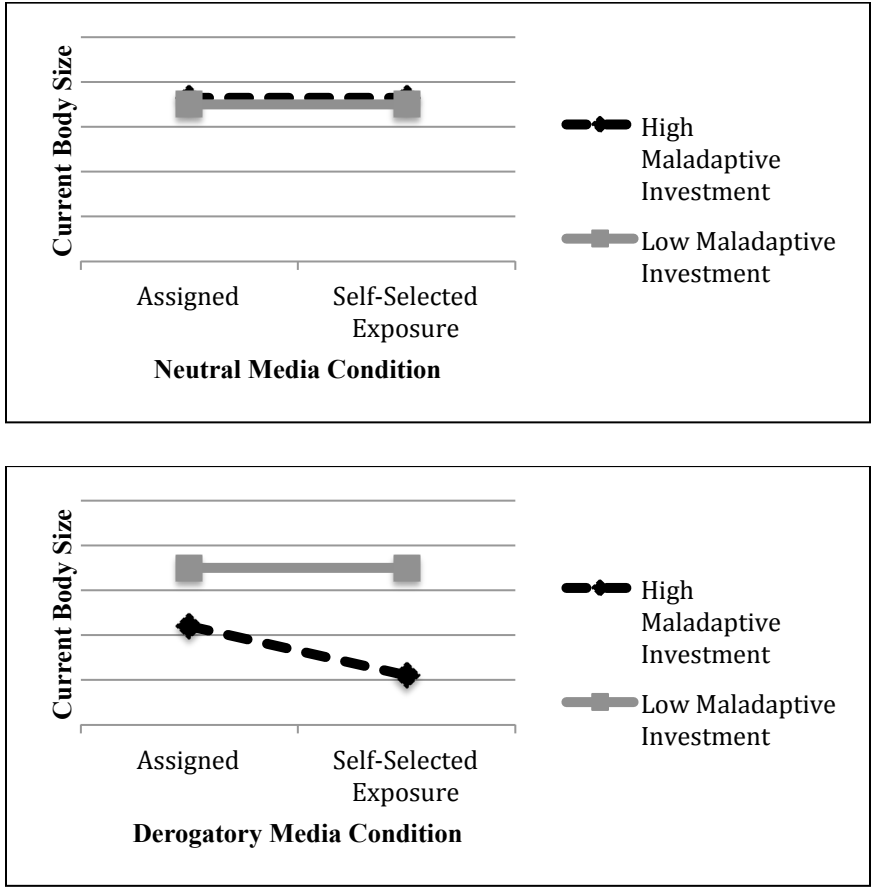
Current Body Size

Assigned

Self-Selected Exposure

Neutral Media Condition

High Maladaptive Investment

Low Maladaptive Investment

Current Body Size

Assigned

Self-Selected Exposure

Derogatory Media Condition

High Maladaptive Investment

Low Maladaptive Investment